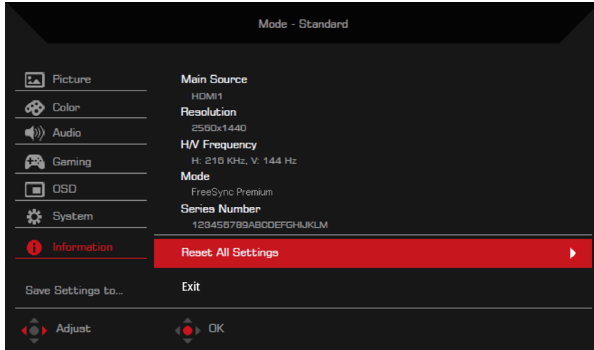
Mode - Standard

Picture
Color
Audio
Gaming
OSD
System
Information

Save Settings to...

Main Source
HDMI1
Resolution
2560x1440
H/V Frequency
H: 215 KHz, V: 144 Hz
Mode
FreeSync Premium
Series Number
123456789ABCDEFGHIJKLM

Reset All Settings

Exit

Adjust
OK